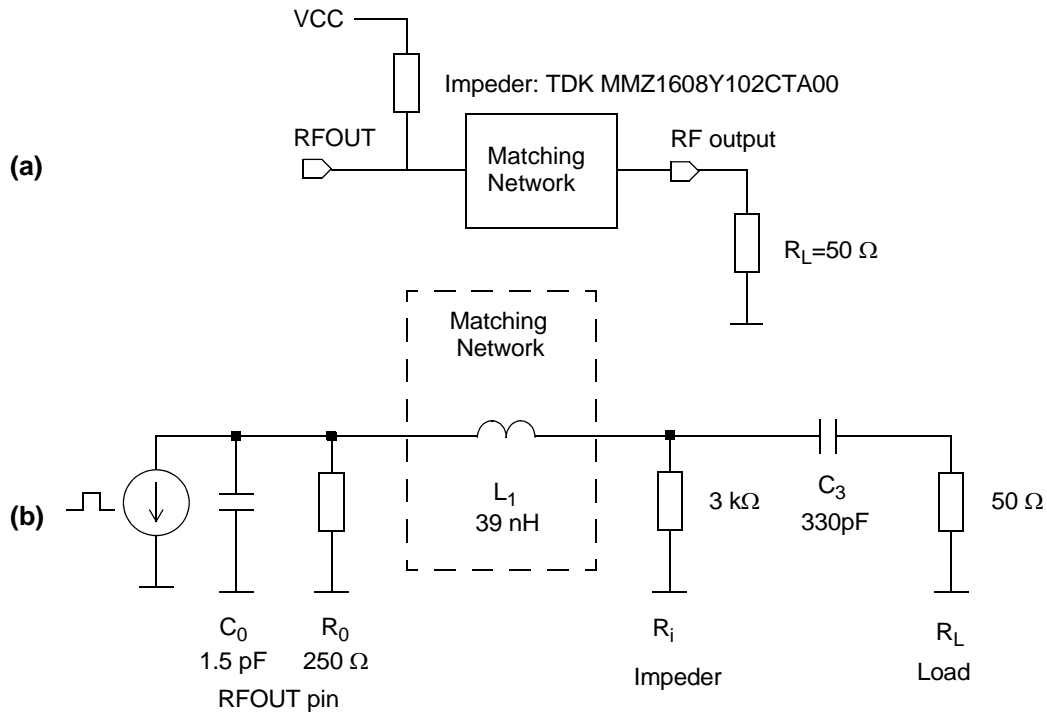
VCC

Impeder: TDK MMZ1608Y102CTA00

RFOUT

Matching Network

RF output

(a)

$R_L$=50 Ω

Matching Network

(b)

$L_1$
39 nH

3 kΩ

$C_3$
330pF

50 Ω

$C_0$
1.5 pF

$R_0$
250 Ω

RFOUT pin

$R_i$

Impeder

$R_L$

Load